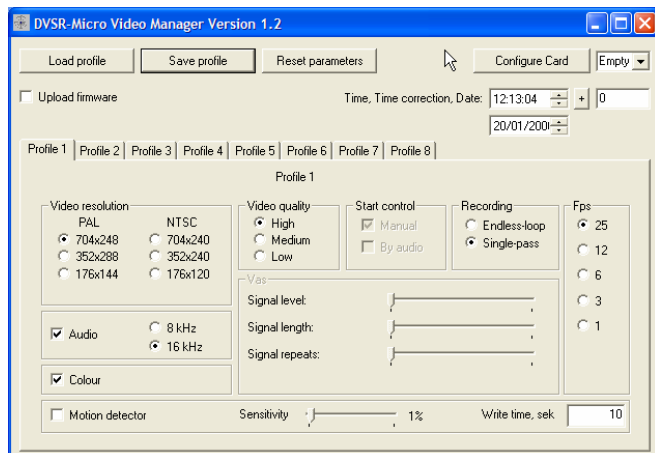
DVSR-Micro Video Manager Version 1.2

Load profile
Save profile
Reset parameters
Configure Card
Empty

Upload firmware
Time, Time correction, Date: 12:13:04 + 0
20/01/200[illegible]

Profile 1 | Profile 2 | Profile 3 | Profile 4 | Profile 5 | Profile 6 | Profile 7 | Profile 8

Profile 1

Video resolution
PAL
704x248
352x288
176x144
NTSC
704x240
352x240
176x120

Video quality
High
Medium
Low

Start control
Manual
By audio

Recording
Endless-loop
Single-pass

Fps
25
12
6
3
1

Vas
Signal level:
Signal length:
Signal repeats:

Audio
8 kHz
16 kHz

Colour

Motion detector
Sensitivity
1%
Write time, sek
10